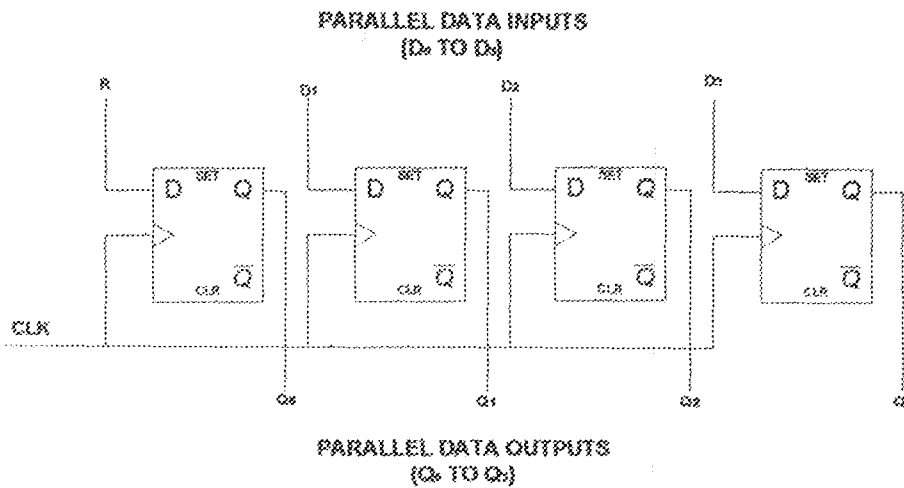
PARALLEL DATA INPUTS
($D_0$ TO $D_3$)

R

D SET Q

CLR $\overline{Q}$

D1

D SET Q

CLR $\overline{Q}$

D2

D SET Q

CLR $\overline{Q}$

D3

D SET Q

CLR $\overline{Q}$

CLK

Q0

Q1

Q2

Q

PARALLEL DATA OUTPUTS
($Q_0$ TO $Q_3$)